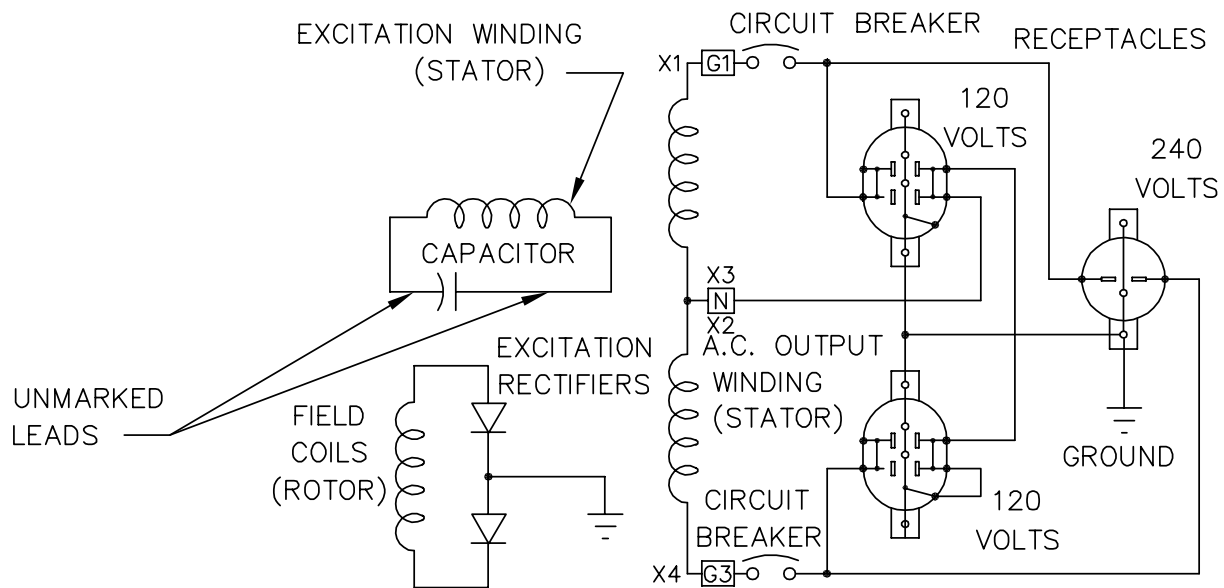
EXCITATION WINDING (STATOR)

CIRCUIT BREAKER

RECEPTACLES

X1

G1

120 VOLTS

240 VOLTS

CAPACITOR

X3

N

X2

UNMARKED LEADS

EXCITATION RECTIFIERS

FIELD COILS (ROTOR)

A.C. OUTPUT WINDING (STATOR)

GROUND

CIRCUIT BREAKER

120 VOLTS

X4

G3